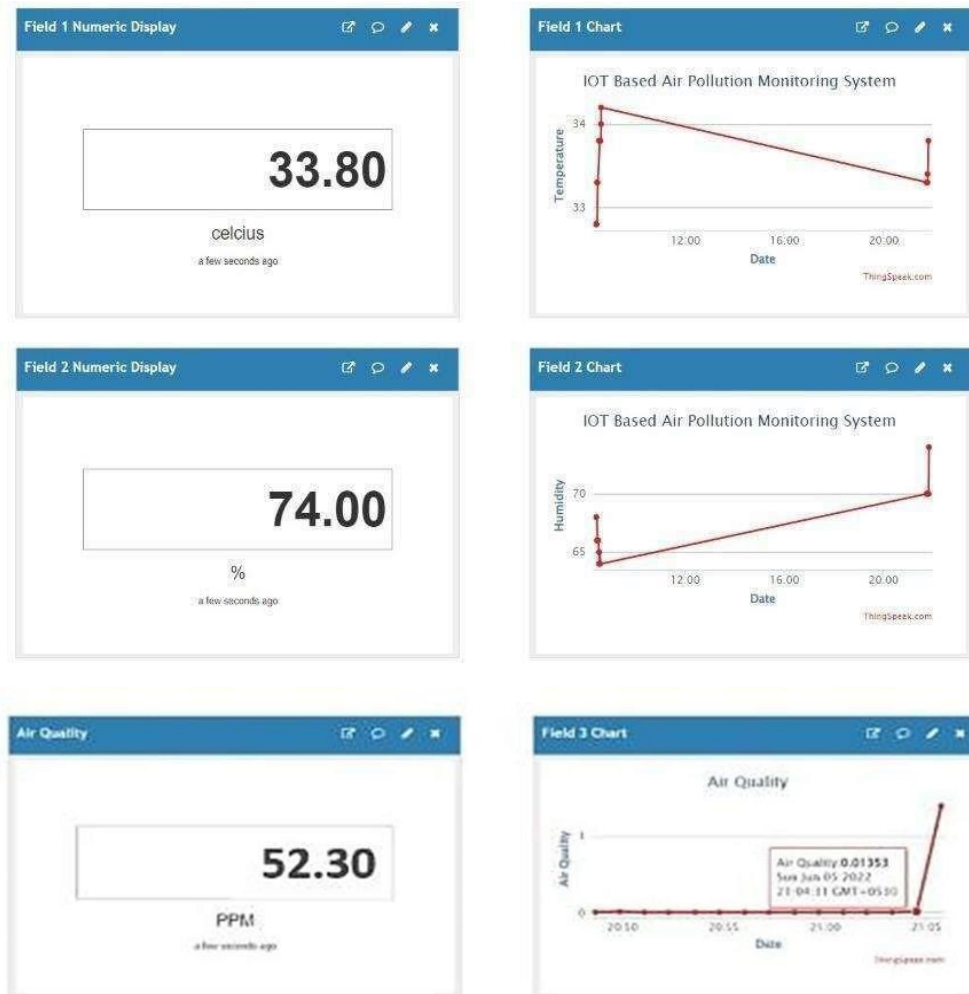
Field 1 Numeric Display

33.80

celcius

a few seconds ago

Field 1 Chart

IOT Based Air Pollution Monitoring System

34

33

Temperature

12:00 16:00 20:00

Date

ThingSpeak.com

Field 2 Numeric Display

74.00

%

a few seconds ago

Field 2 Chart

IOT Based Air Pollution Monitoring System

70

65

Humidity

12:00 16:00 20:00

Date

ThingSpeak.com

Air Quality

52.30

PPM

a few seconds ago

Field 3 Chart

Air Quality

1

0

Air Quality

Air Quality 0.01353
Sun Jun 05 2022
21:04:11 GMT+0530

20:50 20:55 21:00 21:05

Date

ThingSpeak.com